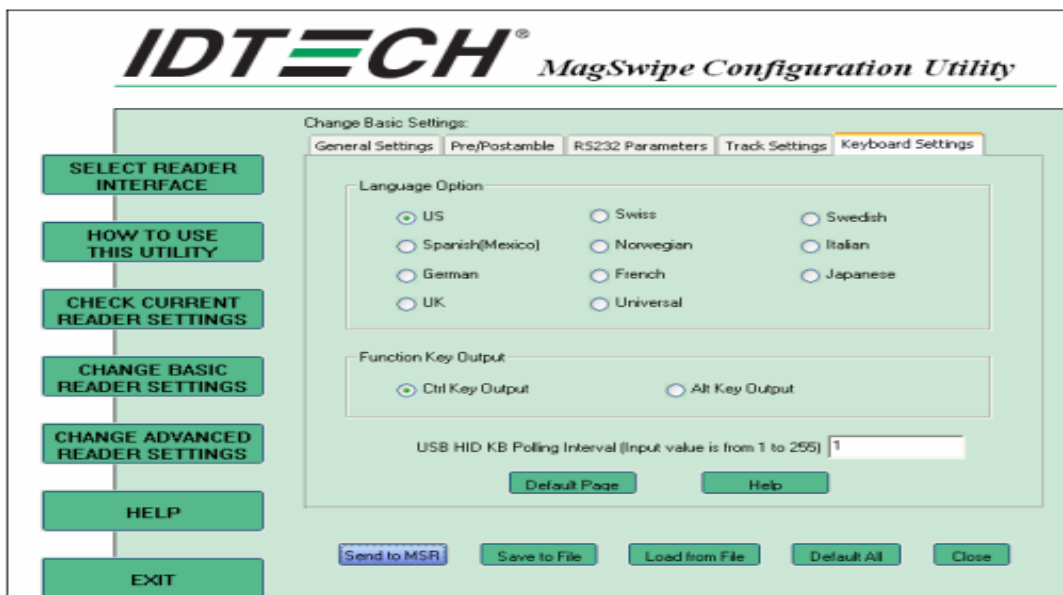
IDTECH® MagSwipe Configuration Utility

SELECT READER INTERFACE

HOW TO USE THIS UTILITY

CHECK CURRENT READER SETTINGS

CHANGE BASIC READER SETTINGS

CHANGE ADVANCED READER SETTINGS

HELP

EXIT

Change Basic Settings:

General Settings | Pre/Postamble | RS232 Parameters | Track Settings | Keyboard Settings

Language Option

US
Swiss
Swedish
Spanish(Mexico)
Norwegian
Italian
German
French
Japanese
UK
Universal

Function Key Output

Ctrl Key Output
Alt Key Output

USB HID KB Polling Interval (Input value is from 1 to 255) 1

Default Page
Help

Send to MSR
Save to File
Load from File
Default All
Close